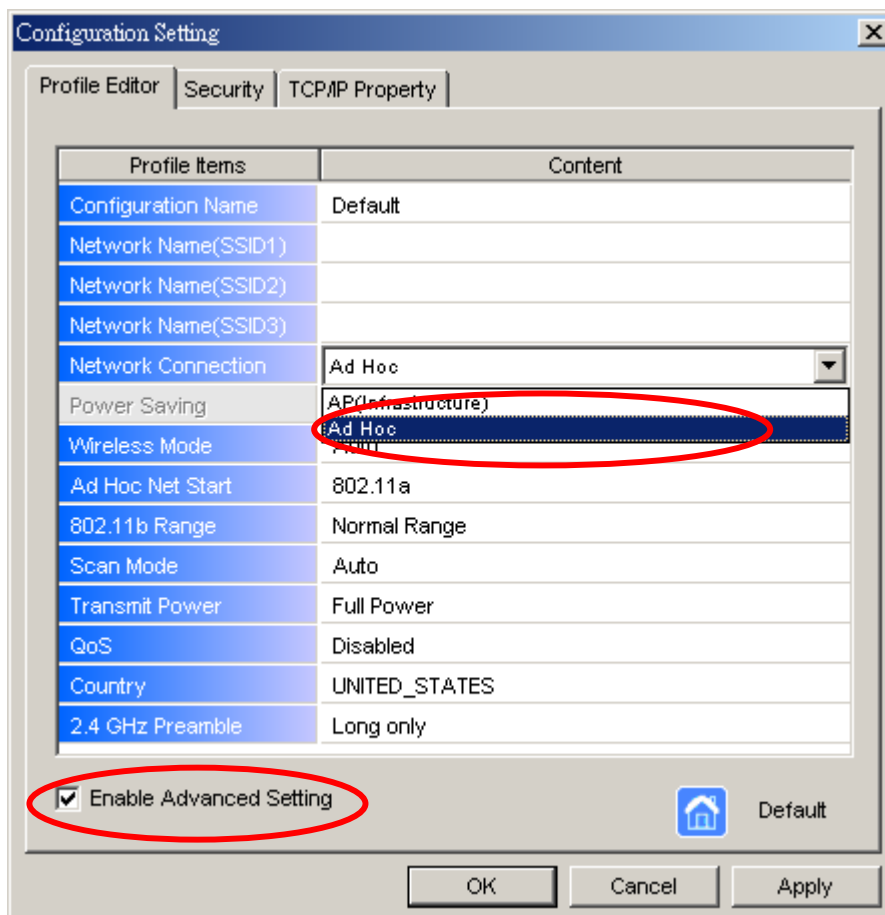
Configuration Setting

Profile Editor | Security | TCP/IP Property

| Profile Items | Content |
|---|---|
| Configuration Name | Default |
| Network Name(SSID1) | |
| Network Name(SSID2) | |
| Network Name(SSID3) | |
| Network Connection | Ad Hoc |
| Power Saving | AP(Infrastructure) |
| Wireless Mode | Ad Hoc |
| Ad Hoc Net Start | 802.11a |
| 802.11b Range | Normal Range |
| Scan Mode | Auto |
| Transmit Power | Full Power |
| QoS | Disabled |
| Country | UNITED_STATES |
| 2.4 GHz Preamble | Long only |

Enable Advanced Setting

Default

OK | Cancel | Apply